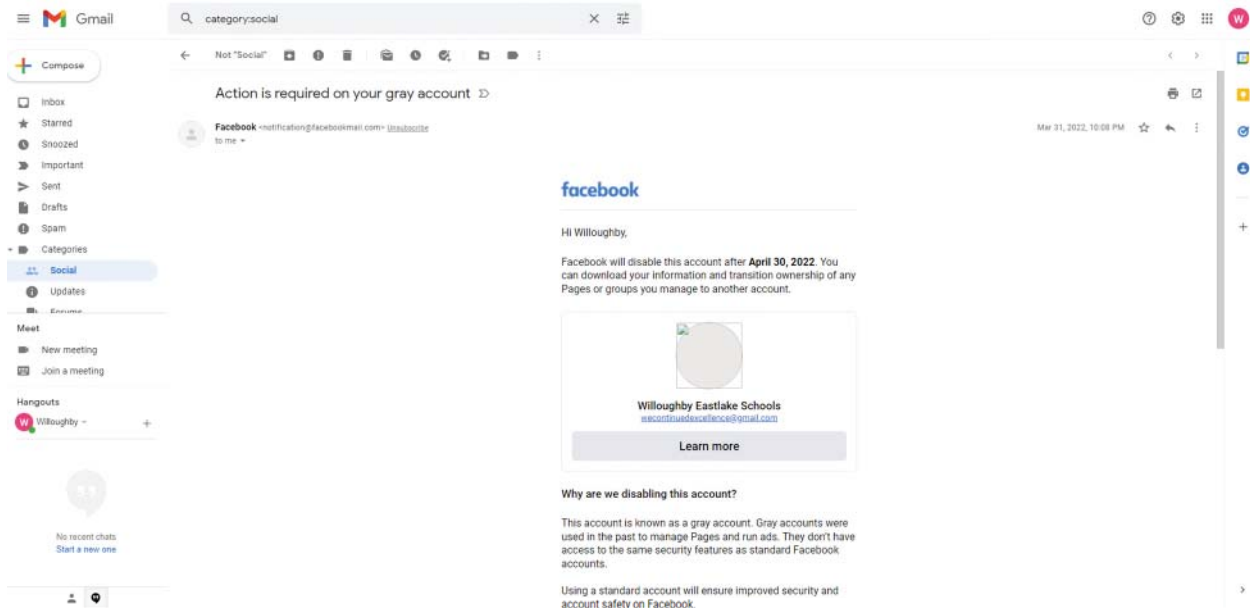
Gmail

category:social

Compose

Inbox
Starred
Snoozed
Important
Sent
Drafts
Spam
Categories
Social
Updates
Forums

Meet
New meeting
Join a meeting

Hangouts
Willoughby

No recent chats
Start a new one

Not "Social"

Action is required on your gray account

Facebook <notification@facebookmail.com> Unsubscribe
to me

Mar 31, 2022, 10:08 PM

facebook

Hi Willoughby,

Facebook will disable this account after **April 30, 2022**. You can download your information and transition ownership of any Pages or groups you manage to another account.

Willoughby Eastlake Schools
wecontinuedexcellence@gmail.com

Learn more

Why are we disabling this account?

This account is known as a gray account. Gray accounts were used in the past to manage Pages and run ads. They don't have access to the same security features as standard Facebook accounts.

Using a standard account will ensure improved security and account safety on Facebook.